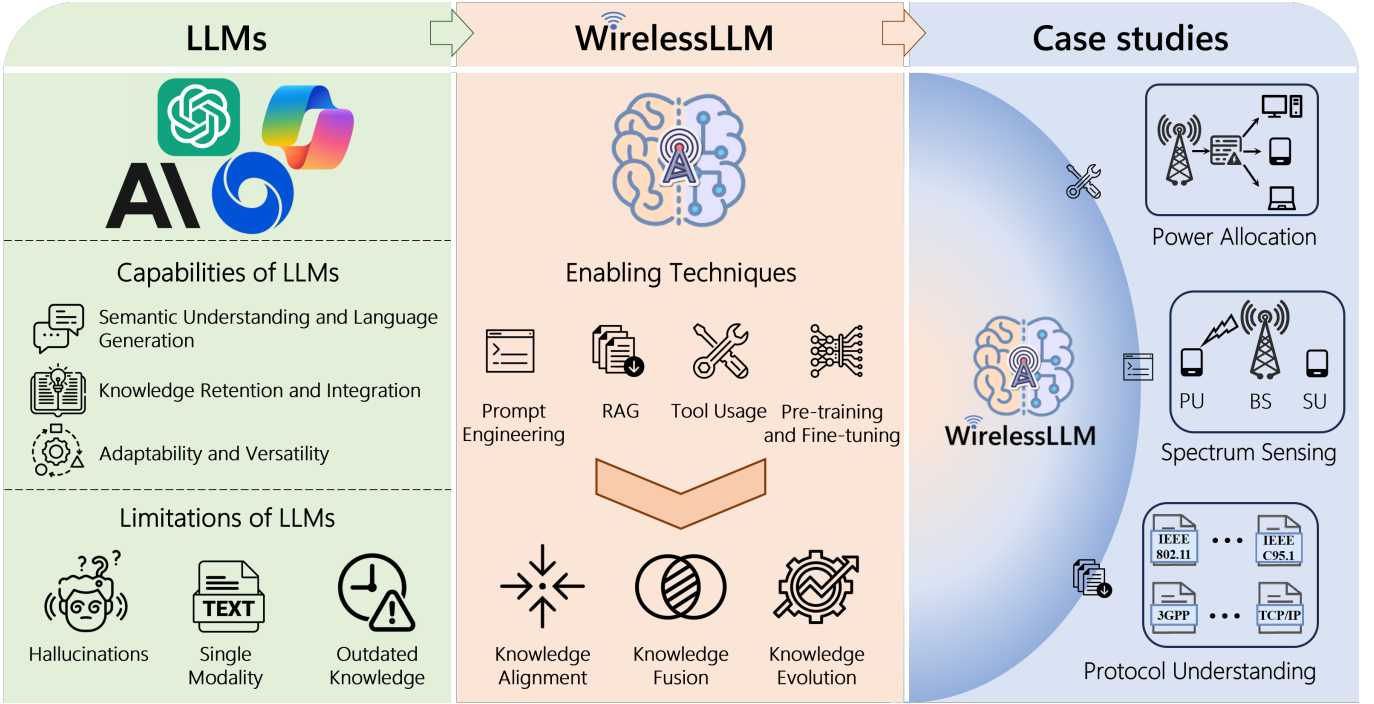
LLMs

WirelessLLM

Case studies

AI

Capabilities of LLMs

Semantic Understanding and Language Generation

Knowledge Retention and Integration

Adaptability and Versatility

Limitations of LLMs

Hallucinations

TEXT

Single Modality

Outdated Knowledge

Enabling Techniques

Prompt Engineering

RAG

Tool Usage

Pre-training and Fine-tuning

Knowledge Alignment

Knowledge Fusion

Knowledge Evolution

WirelessLLM

Power Allocation

PU

BS

SU

Spectrum Sensing

IEEE 802.11

IEEE C95.1

3GPP

TCP/IP

Protocol Understanding